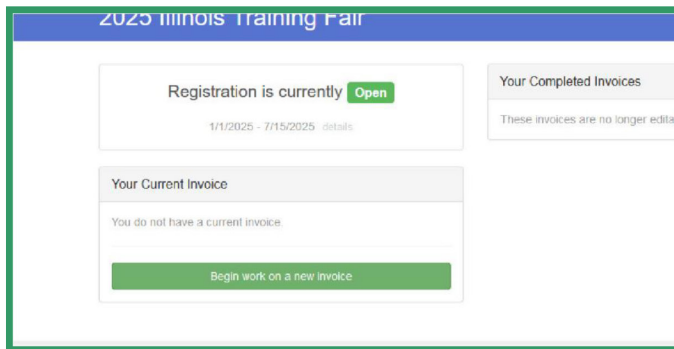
2025 Illinois Training Fair

Registration is currently Open

1/1/2025 - 7/15/2025 details

Your Current Invoice

You do not have a current invoice.

Begin work on a new invoice

Your Completed Invoices

These invoices are no longer edita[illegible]